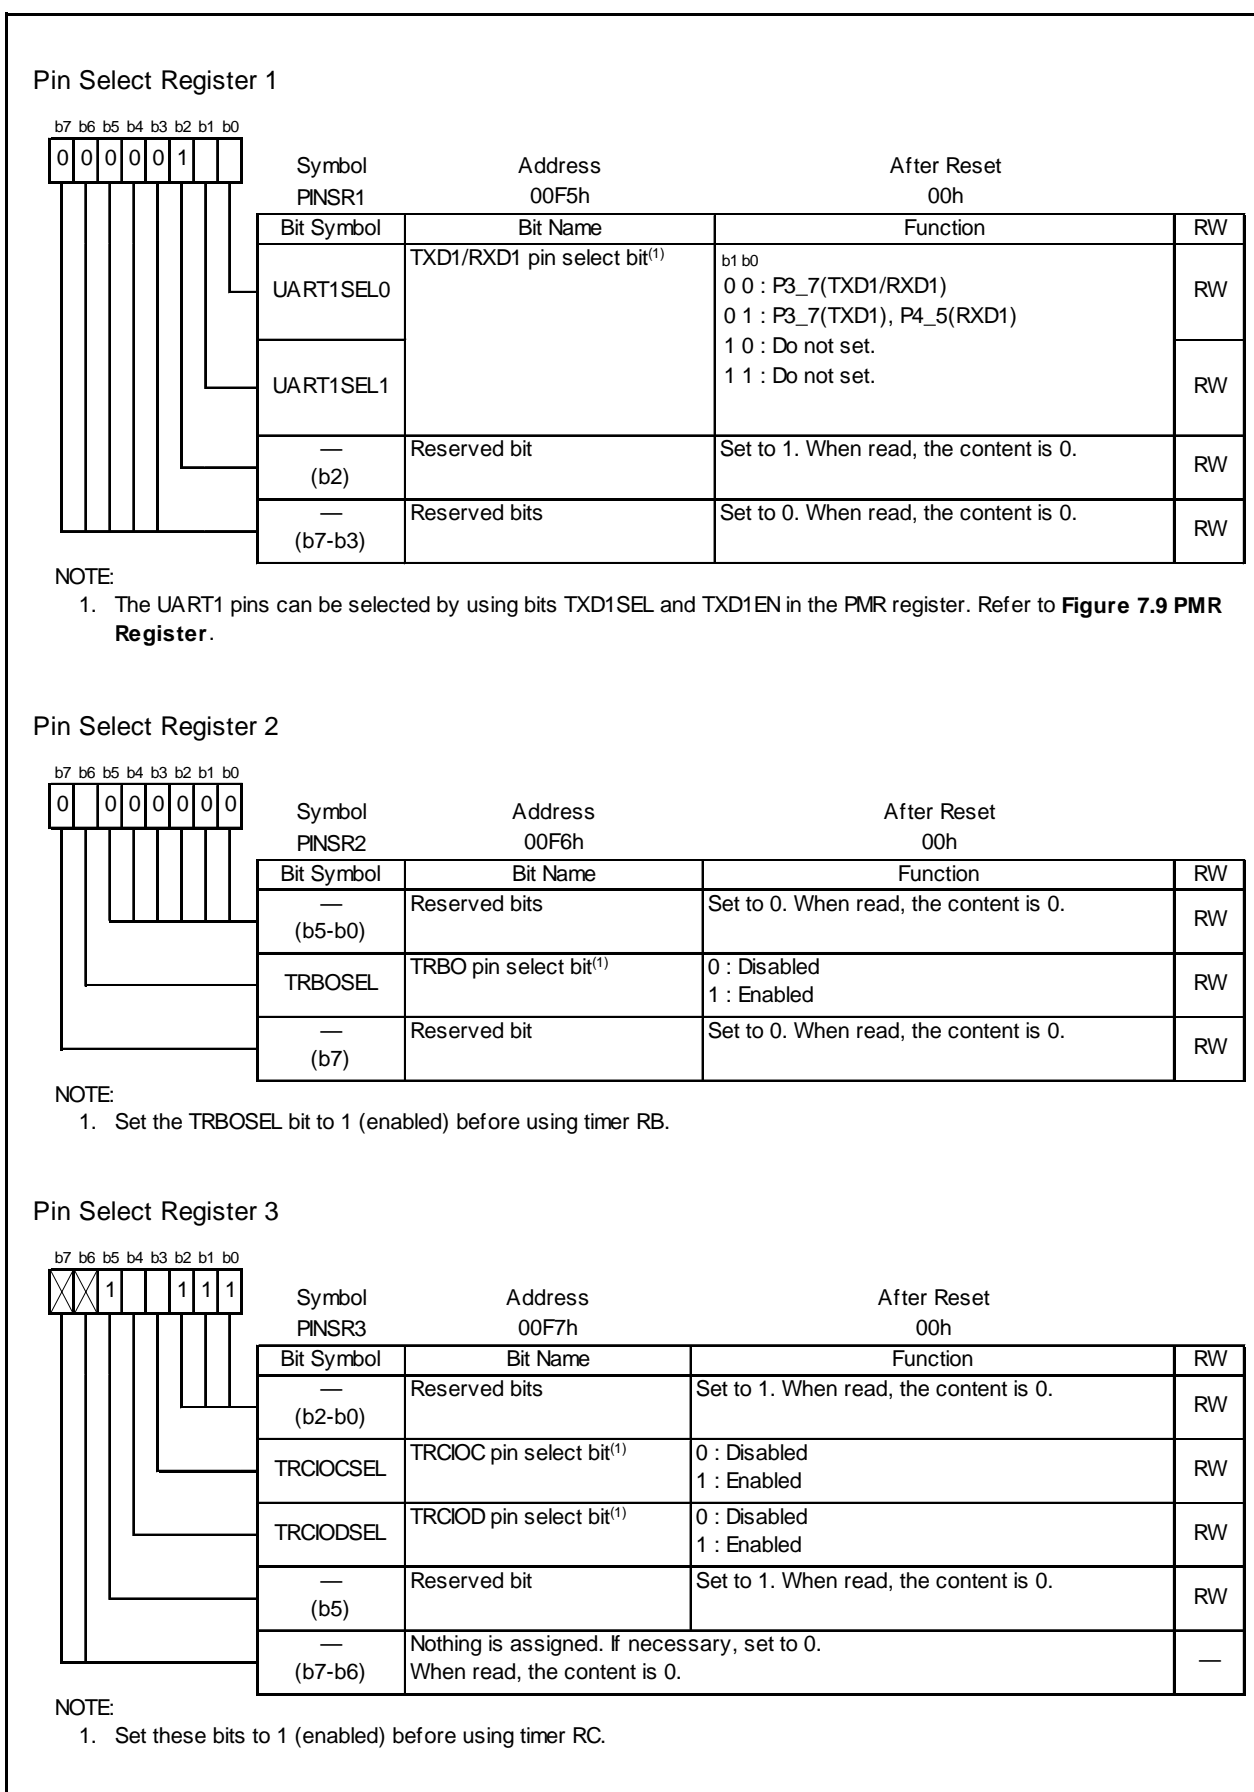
Pin Select Register 1

b7 b6 b5 b4 b3 b2 b1 b0
0 0 0 0 0 1

| Symbol | Address | After Reset |
|---|---|---|
| PINSR1 | 00F5h | 00h |

| Bit Symbol | Bit Name | Function | RW |
|---|---|---|---|
| UART1SEL0 | TXD1/RXD1 pin select bit$^{(1)}$ | b1 b0<br>0 0 : P3_7(TXD1/RXD1)<br>0 1 : P3_7(TXD1), P4_5(RXD1)<br>1 0 : Do not set.<br>1 1 : Do not set. | RW |
| UART1SEL1 | | | RW |
| — (b2) | Reserved bit | Set to 1. When read, the content is 0. | RW |
| — (b7-b3) | Reserved bits | Set to 0. When read, the content is 0. | RW |

NOTE:
1. The UART1 pins can be selected by using bits TXD1SEL and TXD1EN in the PMR register. Refer to **Figure 7.9 PMR Register**.

Pin Select Register 2

b7 b6 b5 b4 b3 b2 b1 b0
0 0 0 0 0 0 0

| Symbol | Address | After Reset |
|---|---|---|
| PINSR2 | 00F6h | 00h |

| Bit Symbol | Bit Name | Function | RW |
|---|---|---|---|
| — (b5-b0) | Reserved bits | Set to 0. When read, the content is 0. | RW |
| TRBOSEL | TRBO pin select bit$^{(1)}$ | 0 : Disabled<br>1 : Enabled | RW |
| — (b7) | Reserved bit | Set to 0. When read, the content is 0. | RW |

NOTE:
1. Set the TRBOSEL bit to 1 (enabled) before using timer RB.

Pin Select Register 3

b7 b6 b5 b4 b3 b2 b1 b0
1 1 1 1

| Symbol | Address | After Reset |
|---|---|---|
| PINSR3 | 00F7h | 00h |

| Bit Symbol | Bit Name | Function | RW |
|---|---|---|---|
| — (b2-b0) | Reserved bits | Set to 1. When read, the content is 0. | RW |
| TRCIOCSEL | TRCIOC pin select bit$^{(1)}$ | 0 : Disabled<br>1 : Enabled | RW |
| TRCIODSEL | TRCIOD pin select bit$^{(1)}$ | 0 : Disabled<br>1 : Enabled | RW |
| — (b5) | Reserved bit | Set to 1. When read, the content is 0. | RW |
| — (b7-b6) | Nothing is assigned. If necessary, set to 0. When read, the content is 0. | | — |

NOTE:
1. Set these bits to 1 (enabled) before using timer RC.